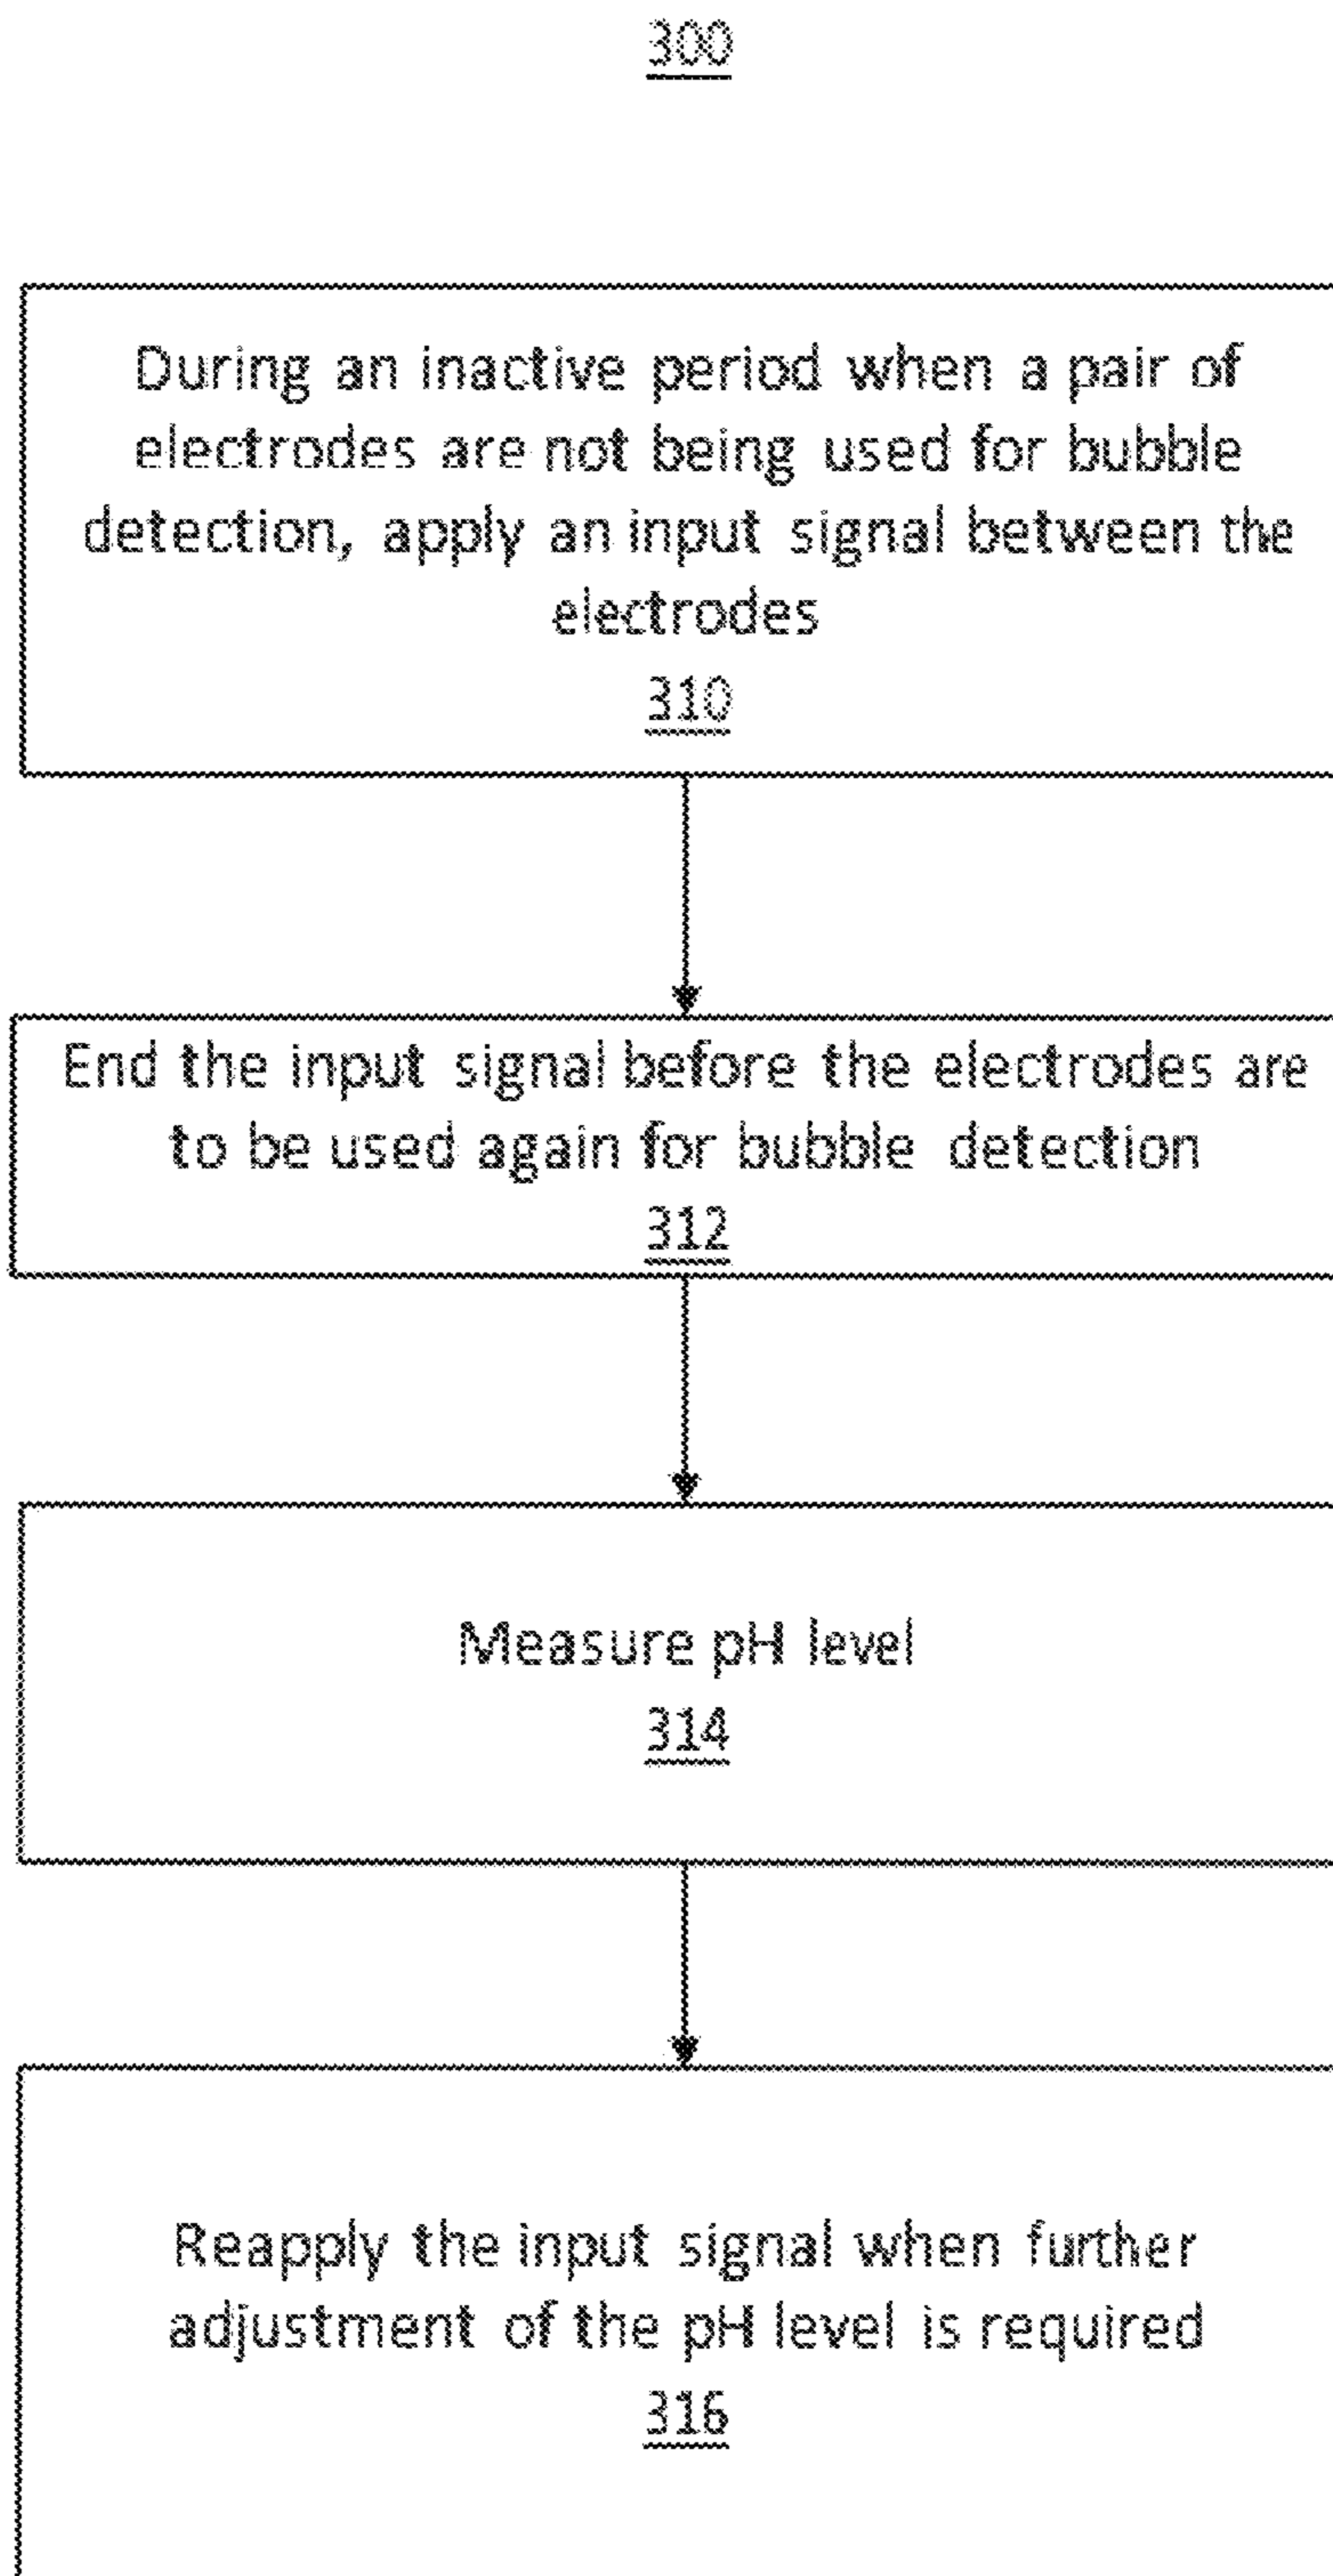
300

During an inactive period when a pair of electrodes are not being used for bubble detection, apply an input signal between the electrodes
310

End the input signal before the electrodes are to be used again for bubble detection
312

Measure pH level
314

Reapply the input signal when further adjustment of the pH level is required
316